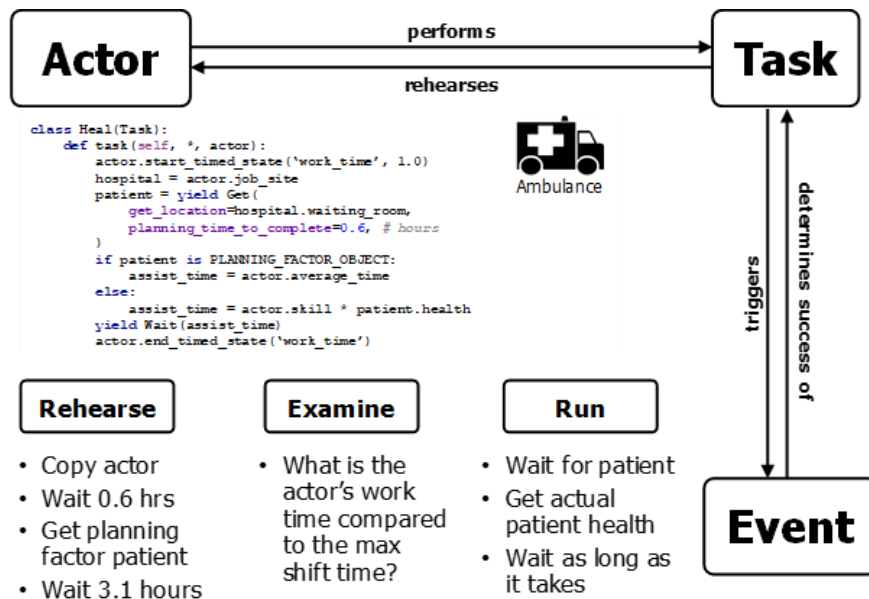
Actor

performs

rehearses

Task

class Heal(Task):
    def task(self, *, actor):
        actor.start_timed_state('work_time', 1.0)
        hospital = actor.job_site
        patient = yield Get(
            get_location=hospital.waiting_room,
            planning_time_to_complete=0.6, # hours
        )
        if patient is PLANNING_FACTOR_OBJECT:
            assist_time = actor.average_time
        else:
            assist_time = actor.skill * patient.health
        yield Wait(assist_time)
        actor.end_timed_state('work_time')

Ambulance

triggers

determines success of

Rehearse

- Copy actor
- Wait 0.6 hrs
- Get planning factor patient
- Wait 3.1 hours

Examine

- What is the actor's work time compared to the max shift time?

Run

- Wait for patient
- Get actual patient health
- Wait as long as it takes

Event